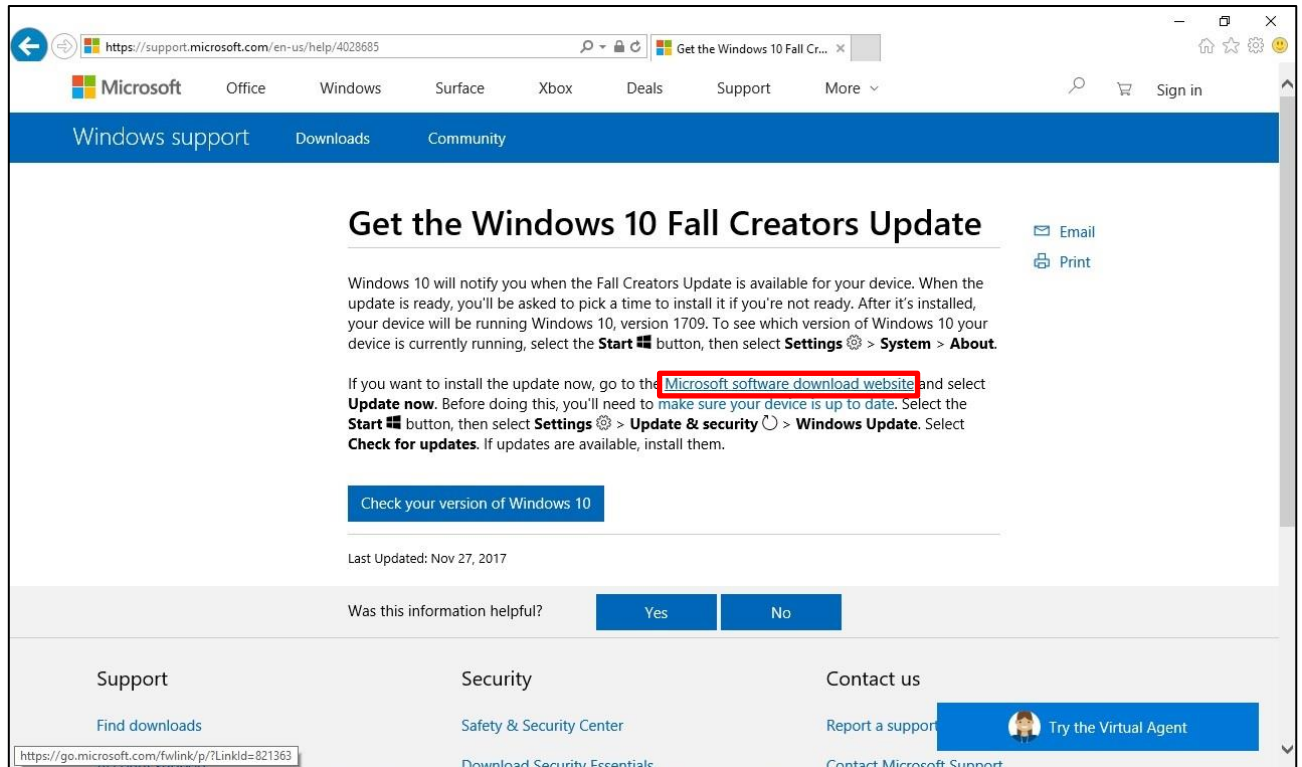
https://support.microsoft.com/en-us/help/4028685

Get the Windows 10 Fall Cr... ×

Microsoft Office Windows Surface Xbox Deals Support More

Sign in

Windows support Downloads Community

Get the Windows 10 Fall Creators Update

Email

Print

Windows 10 will notify you when the Fall Creators Update is available for your device. When the update is ready, you'll be asked to pick a time to install it if you're not ready. After it's installed, your device will be running Windows 10, version 1709. To see which version of Windows 10 your device is currently running, select the **Start** button, then select **Settings** > **System** > **About**.

If you want to install the update now, go to the Microsoft software download website and select **Update now**. Before doing this, you'll need to make sure your device is up to date. Select the **Start** button, then select **Settings** > **Update & security** > **Windows Update**. Select **Check for updates**. If updates are available, install them.

Check your version of Windows 10

Last Updated: Nov 27, 2017

Was this information helpful? Yes No

Support

Find downloads

Security

Safety & Security Center

Download Security Essentials

Contact us

Report a support

Contact Microsoft Support

Try the Virtual Agent

https://go.microsoft.com/fwlink/p/?LinkId=821363